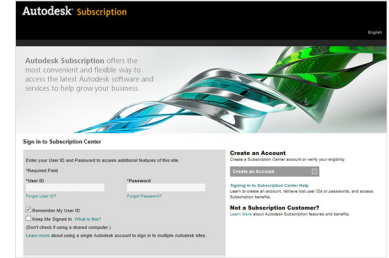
Autodesk® Subscription

English

Autodesk Subscription offers the most convenient and flexible way to access the latest Autodesk software and services to help grow your business.

Sign in to Subscription Center

Enter your User ID and Password to access additional features of this site.

*Required Field

*User ID

*Password

Forgot User ID?

Forgot Password?

Remember My User ID

Keep Me Signed In What is this?

(Don't check if using a shared computer.)

Learn more about using a single Autodesk account to sign in to multiple Autodesk sites.

Create an Account

Create a Subscription Center account or verify your eligibility.

Create an Account

Signing in to Subscription Center Help

Learn to create an account, retrieve lost user IDs or passwords, and access Subscription benefits.

Not a Subscription Customer?

Learn More about Autodesk Subscription features and benefits.